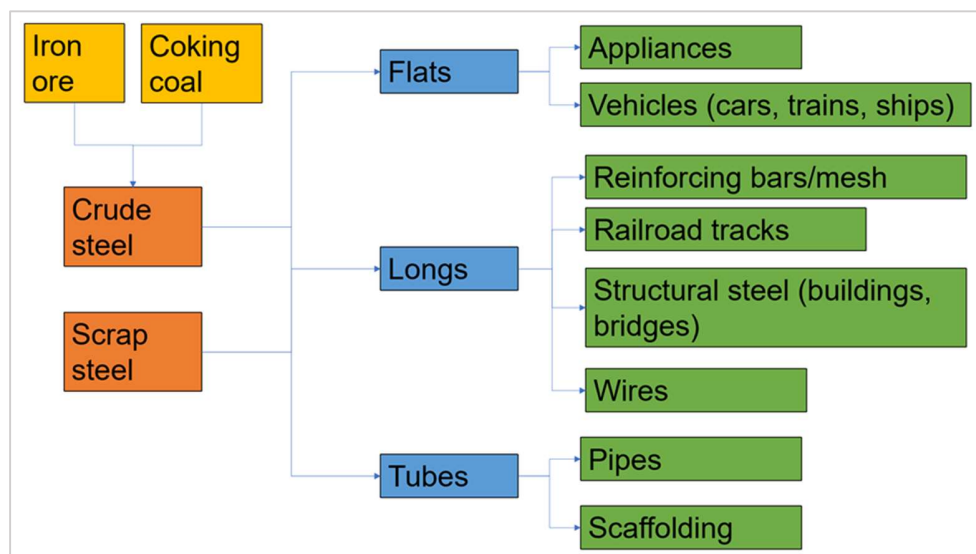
Iron ore

Coking coal

Crude steel

Scrap steel

Flats

Longs

Tubes

Appliances

Vehicles (cars, trains, ships)

Reinforcing bars/mesh

Railroad tracks

Structural steel (buildings, bridges)

Wires

Pipes

Scaffolding